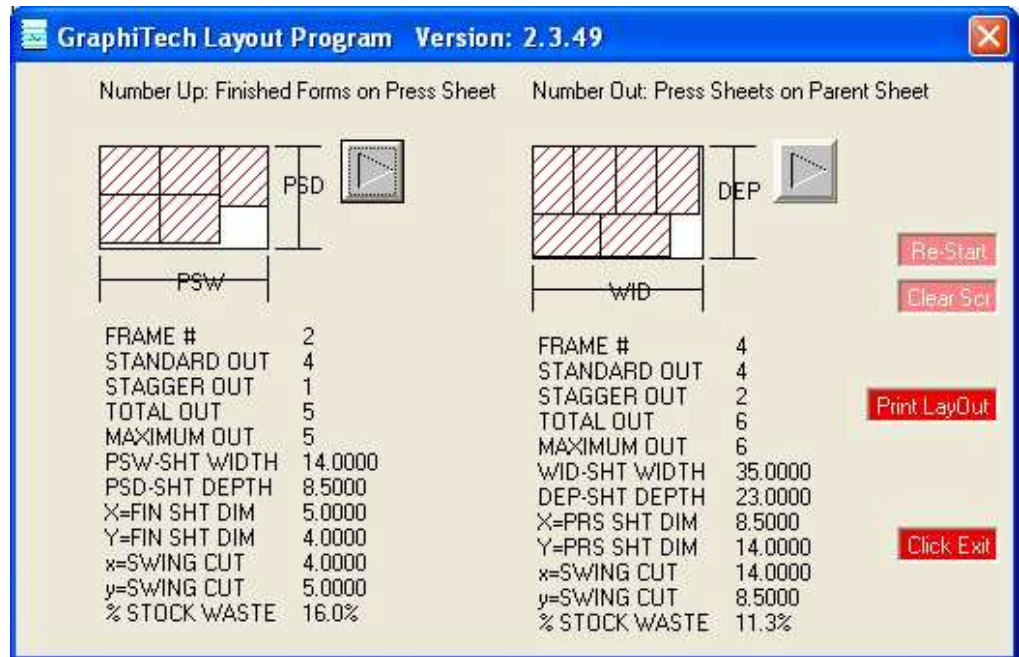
GraphiTech Layout Program Version: 2.3.49

Number Up: Finished Forms on Press Sheet

PSD

PSW

| FRAME # | 2 |
|---|---|
| STANDARD OUT | 4 |
| STAGGER OUT | 1 |
| TOTAL OUT | 5 |
| MAXIMUM OUT | 5 |
| PSW-SHT WIDTH | 14.0000 |
| PSD-SHT DEPTH | 8.5000 |
| X=FIN SHT DIM | 5.0000 |
| Y=FIN SHT DIM | 4.0000 |
| x=SWING CUT | 4.0000 |
| y=SWING CUT | 5.0000 |
| % STOCK WASTE | 16.0% |

Number Out: Press Sheets on Parent Sheet

DEP

WID

| FRAME # | 4 |
|---|---|
| STANDARD OUT | 4 |
| STAGGER OUT | 2 |
| TOTAL OUT | 6 |
| MAXIMUM OUT | 6 |
| WID-SHT WIDTH | 35.0000 |
| DEP-SHT DEPTH | 23.0000 |
| X=PRS SHT DIM | 8.5000 |
| Y=PRS SHT DIM | 14.0000 |
| x=SWING CUT | 14.0000 |
| y=SWING CUT | 8.5000 |
| % STOCK WASTE | 11.3% |

Re-Start

Clear Scr

Print LayOut

Click Exit